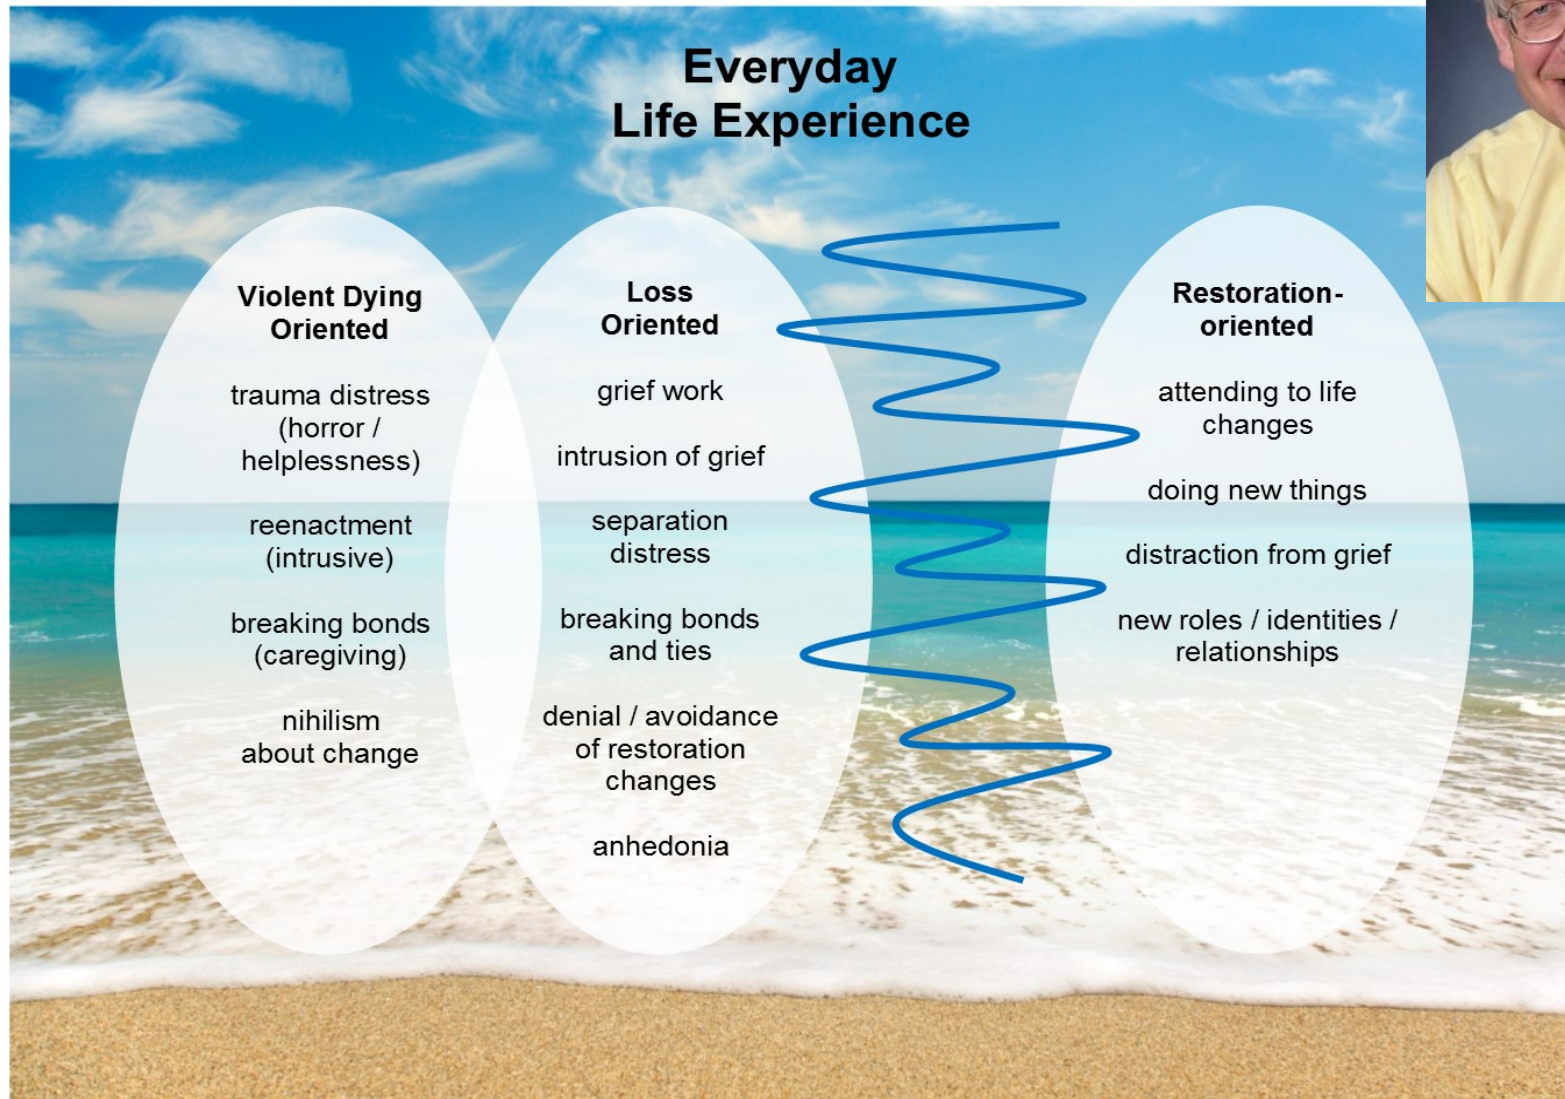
Everyday
Life Experience

Violent Dying Oriented

trauma distress (horror / helplessness)

reenactment (intrusive)

breaking bonds (caregiving)

nihilism about change

Loss Oriented

grief work

intrusion of grief

separation distress

breaking bonds and ties

denial / avoidance of restoration changes

anhedonia

Restoration-oriented

attending to life changes

doing new things

distraction from grief

new roles / identities / relationships